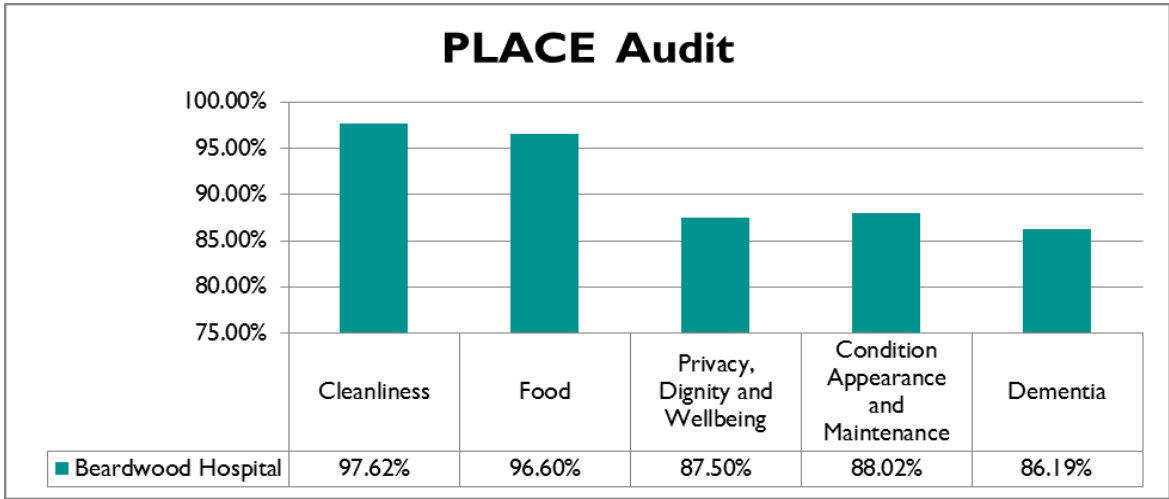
PLACE Audit

100.00%
95.00%
90.00%
85.00%
80.00%
75.00%

| | Cleanliness | Food | Privacy, Dignity and Wellbeing | Condition Appearance and Maintenance | Dementia |
|---|---|---|---|---|---|
| Beardwood Hospital | 97.62% | 96.60% | 87.50% | 88.02% | 86.19% |